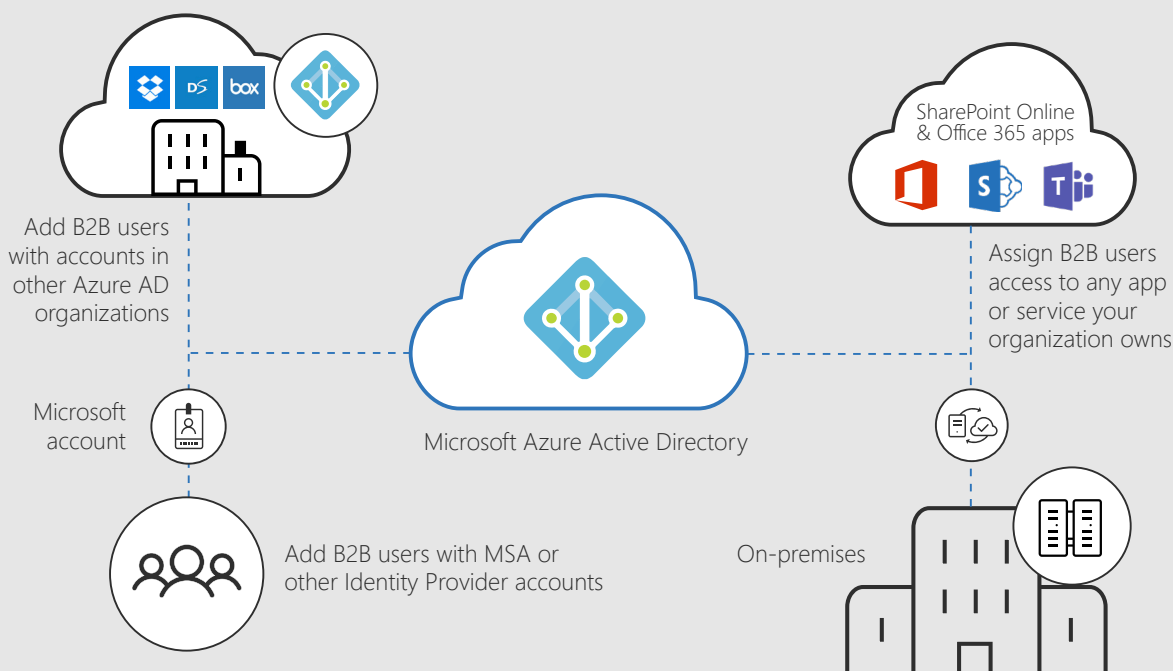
DS

box

SharePoint Online & Office 365 apps

S

T

Add B2B users with accounts in other Azure AD organizations

Assign B2B users access to any app or service your organization owns

Microsoft account

Microsoft Azure Active Directory

Add B2B users with MSA or other Identity Provider accounts

On-premises